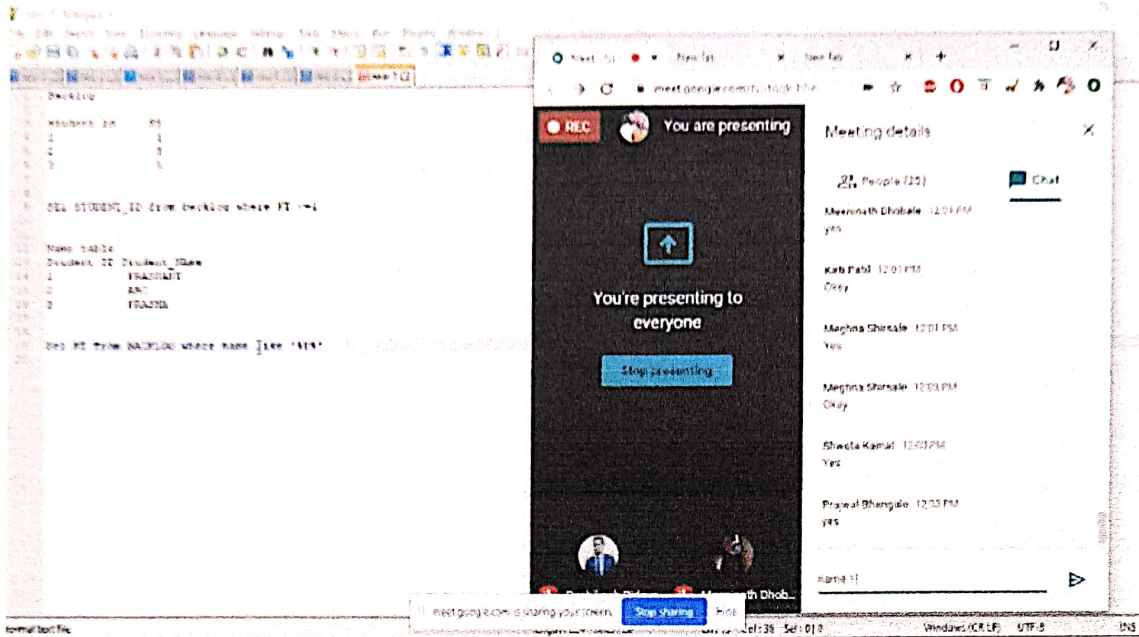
Backlog

Student_id    KT
1    1
2    0
3    1

SEL STUDENT_ID from backlog where KT >=1

Name table
Student_ID Student_Name
1    PRASHANT
2    ABC
3    PRAJWA

Sel KT from BACKLOG where name like '%?%'

REC
You are presenting

You're presenting to everyone

Stop presenting

Meeting details

People (25)
Chat

Meeronath Dhobale 12:01 PM
yes

Kirti Patil 12:01 PM
Okay

Meghna Shirsale 12:01 PM
Yes

Meghna Shirsale 12:03 PM
Okay

Shweta Kamat 12:03 PM
Yes

Prajwal Bhangale 12:03 PM
yes

Name ?!

meet.google.com is sharing your screen.
Stop sharing
Hide

Normal text file
Windows (CR LF)
UTF-8
INS